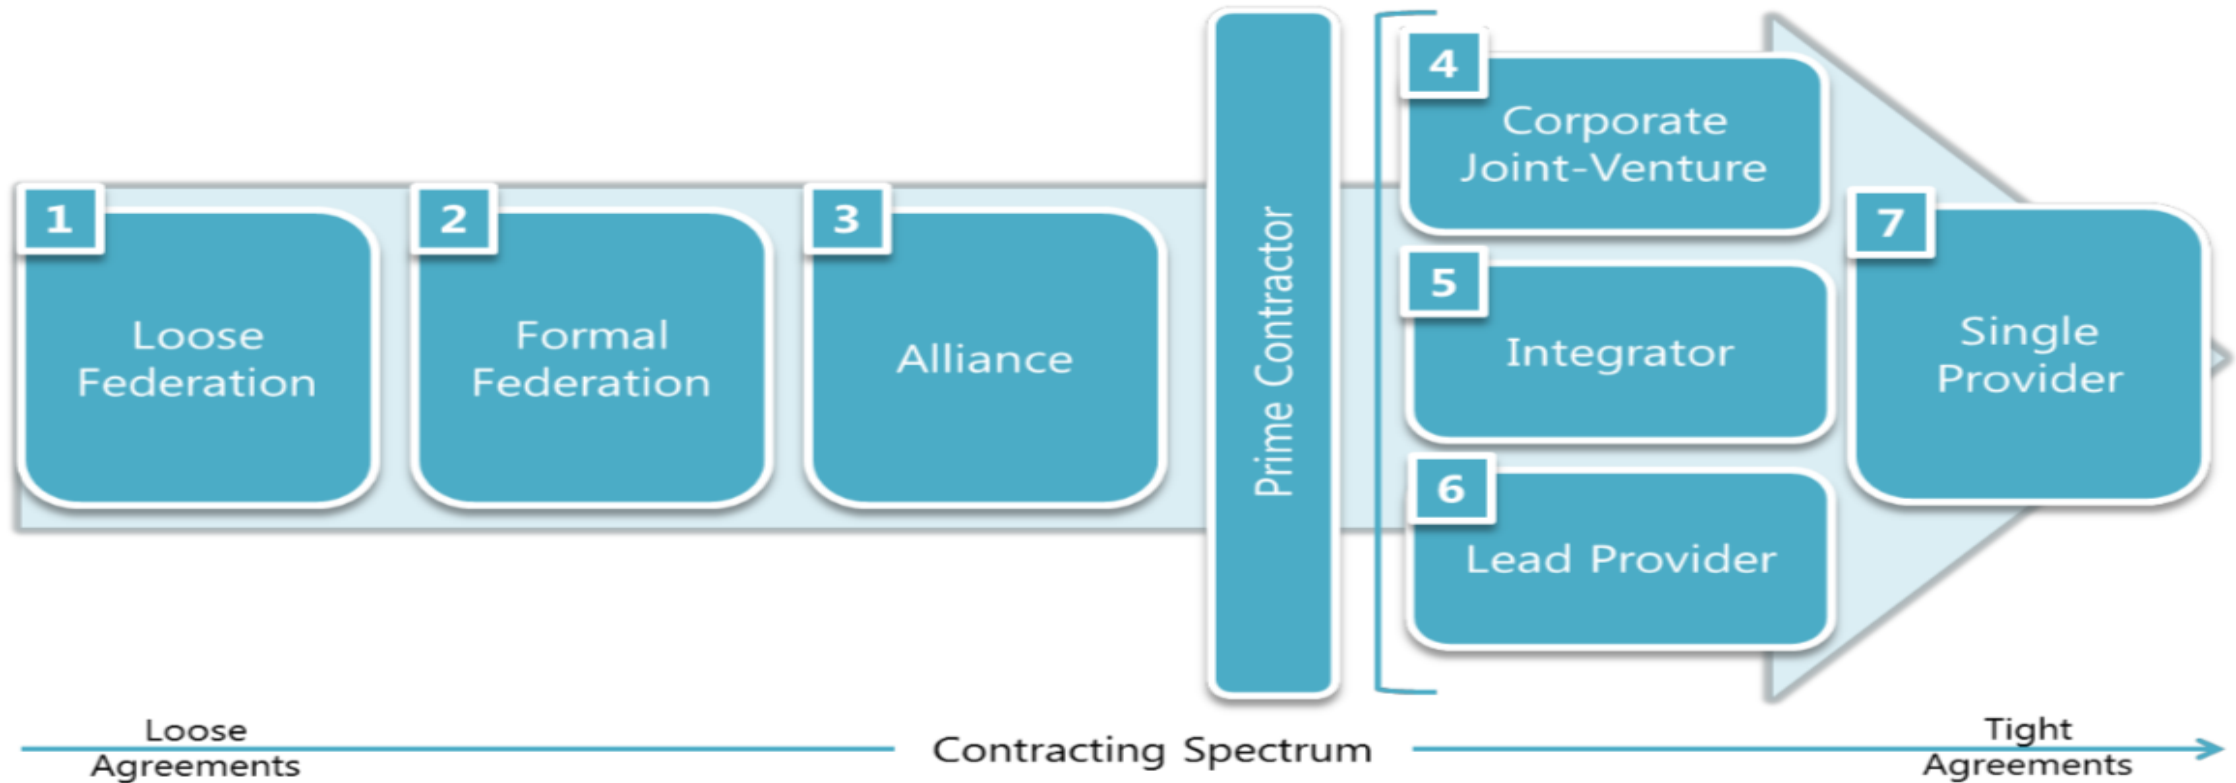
1
Loose Federation

2
Formal Federation

3
Alliance

Prime Contractor

4
Corporate Joint-Venture

5
Integrator

6
Lead Provider

7
Single Provider

Loose Agreements

Contracting Spectrum

Tight Agreements